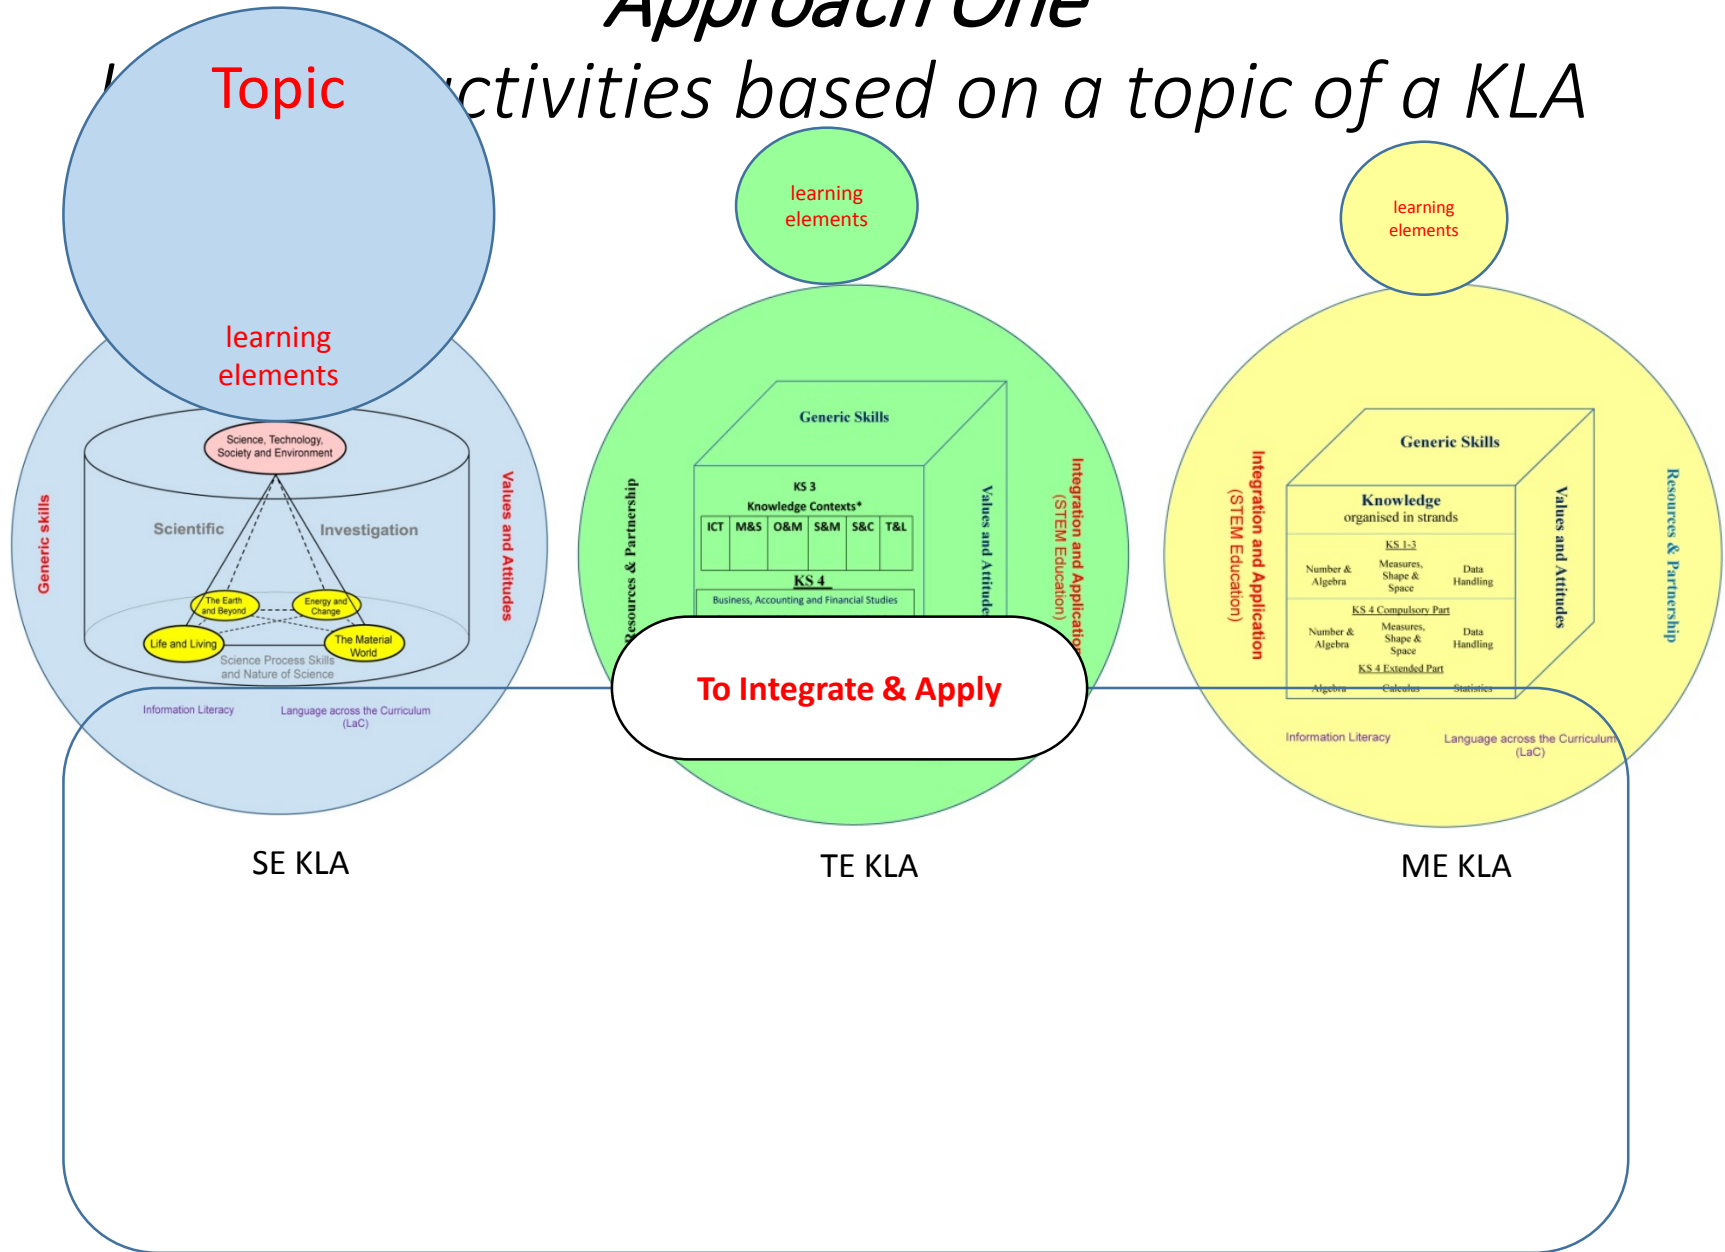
Approach One

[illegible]ctivities based on a topic of a KLA

Topic

learning elements

Science, Technology, Society and Environment

Scientific

Investigation

The Earth and Beyond

Energy and Change

Life and Living

The Material World

Science Process Skills and Nature of Science

Generic skills

Values and Attitudes

Information Literacy

Language across the Curriculum (LaC)

SE KLA

learning elements

Generic Skills

KS 3

Knowledge Contexts*

| ICT | M&S | O&M | S&M | S&C | T&L |
|---|---|---|---|---|---|

KS 4

Business, Accounting and Financial Studies

Resources & Partnership

Values and Attitudes

Integration and Application (STEM Education)

To Integrate & Apply

TE KLA

learning elements

Generic Skills

Knowledge organised in strands

KS 1-3

Number & Algebra

Measures, Shape & Space

Data Handling

KS 4 Compulsory Part

Number & Algebra

Measures, Shape & Space

Data Handling

KS 4 Extended Part

Algebra

Calculus

Statistics

Integration and Application (STEM Education)

Values and Attitudes

Resources & Partnership

Information Literacy

Language across the Curriculum (LaC)

ME KLA